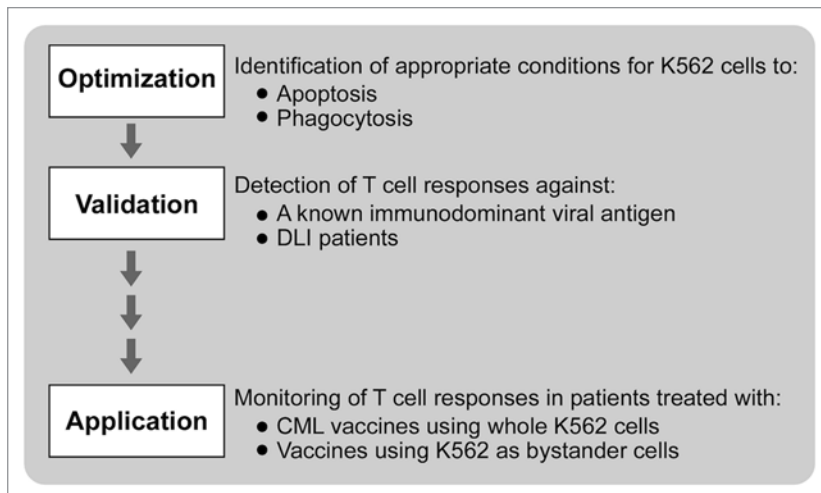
Optimization

Identification of appropriate conditions for K562 cells to:
- Apoptosis
- Phagocytosis

Validation

Detection of T cell responses against:
- A known immunodominant viral antigen
- DLI patients

Application

Monitoring of T cell responses in patients treated with:
- CML vaccines using whole K562 cells
- Vaccines using K562 as bystander cells